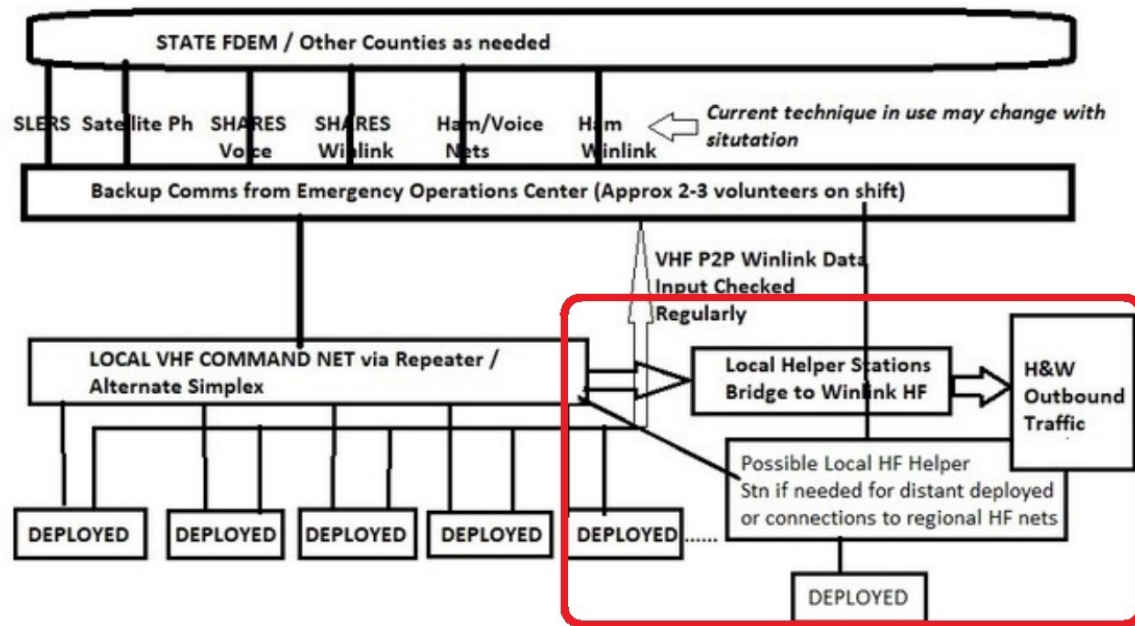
STATE FDEM / Other Counties as needed

SLERS Satellite Ph SHARES Voice SHARES Winlink Ham/Voice Nets Ham Winlink

Current technique in use may change with situtation

Backup Comms from Emergency Operations Center (Approx 2-3 volunteers on shift)

VHF P2P Winlink Data Input Checked Regularly

LOCAL VHF COMMAND NET via Repeater / Alternate Simplex

Local Helper Stations Bridge to Winlink HF

H&W Outbound Traffic

Possible Local HF Helper Stn if needed for distant deployed or connections to regional HF nets

DEPLOYED DEPLOYED DEPLOYED DEPLOYED DEPLOYED ......

DEPLOYED